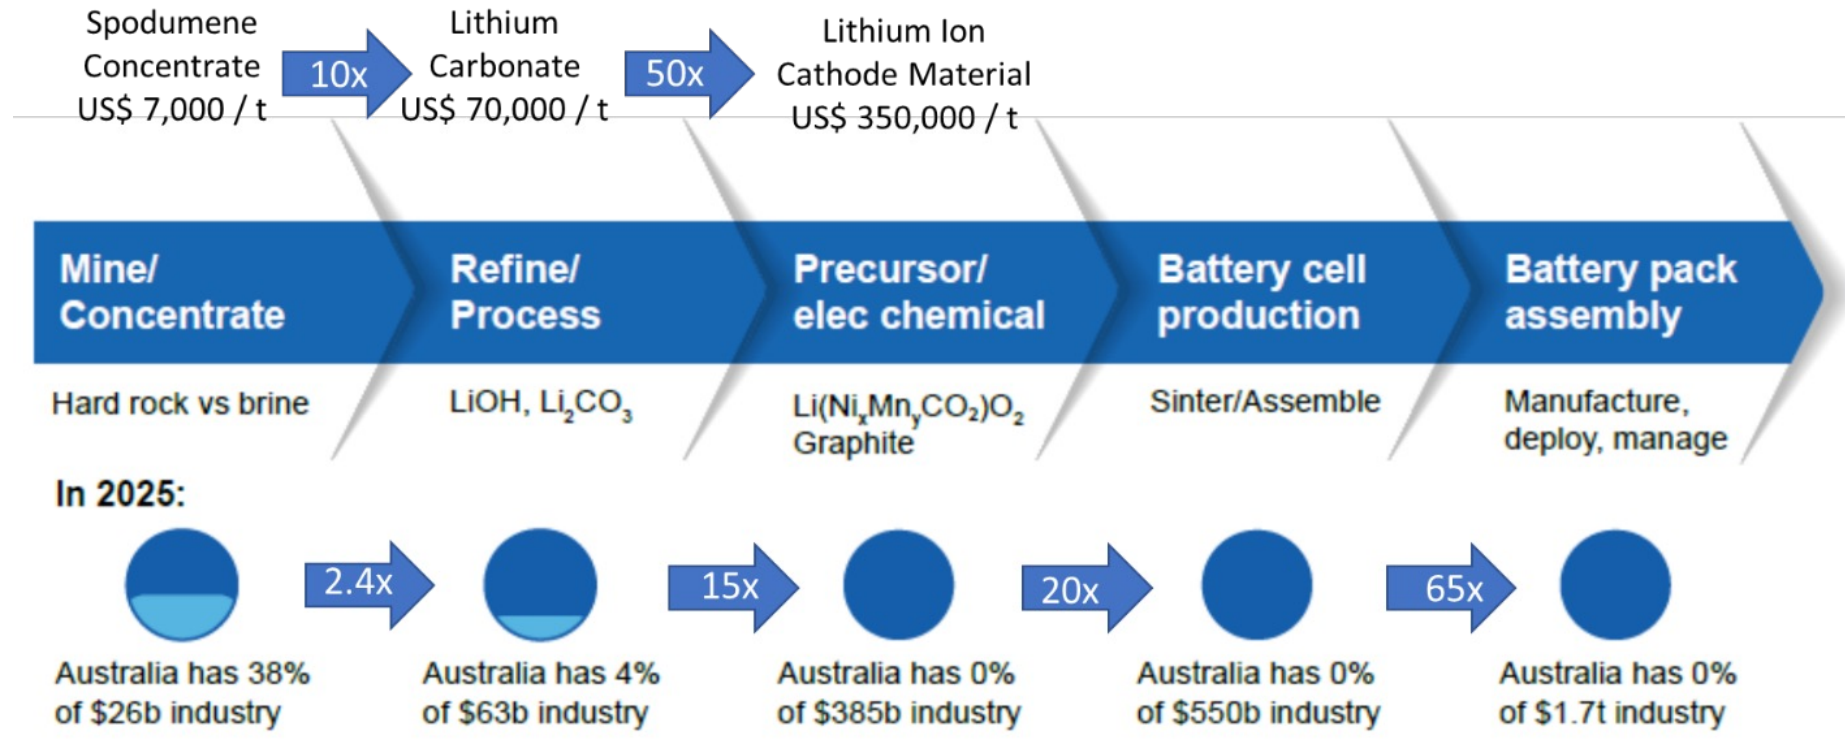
Spodumene Concentrate US$ 7,000 / t

10x

Lithium Carbonate US$ 70,000 / t

50x

Lithium Ion Cathode Material US$ 350,000 / t

Mine/ Concentrate

Hard rock vs brine

Refine/ Process

LiOH, $Li_2CO_3$

Precursor/ elec chemical

$Li(Ni_xMn_yCO_2)O_2$ Graphite

Battery cell production

Sinter/Assemble

Battery pack assembly

Manufacture, deploy, manage

In 2025:

Australia has 38% of $26b industry

2.4x

Australia has 4% of $63b industry

15x

Australia has 0% of $385b industry

20x

Australia has 0% of $550b industry

65x

Australia has 0% of $1.7t industry